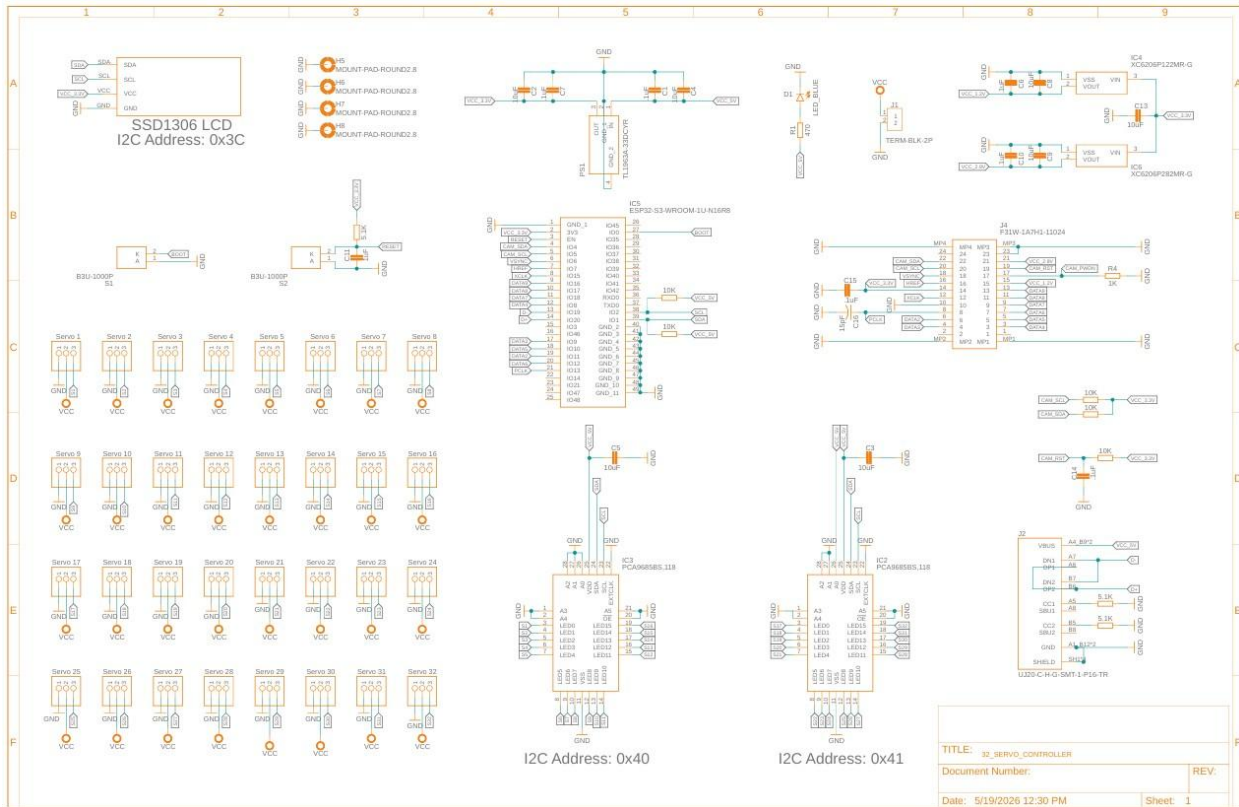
1 2 3 4 5 6 7 8 9

A B C D E F

SDA SCL VCC GND
SSD1306 LCD
I2C Address: 0x3C

H5 MOUNT-PAD-ROUND2.8
H6 MOUNT-PAD-ROUND2.8
H7 MOUNT-PAD-ROUND2.8
H8 MOUNT-PAD-ROUND2.8

GND
PS1
TLV1963A-33DCYR

D1 LED_BLUE
R1 470

VCC
J1
TERM-BLK-2P
GND

IC4
XC6206P122MR-G
VSS VIN VOUT
C13 10uF
IC6
XC6206P282MR-G

B3U-1000P S1
BOOT
B3U-1000P S2
RESET

IC5
ESP32-S3-WROOM-1U-N16R8
GND_1 3V3 EN IO4 IO5 IO6 IO7 IO15 IO16 IO17 IO18 IO8 IO19 IO20 IO3 IO46 IO9 IO10 IO11 IO12 IO13 IO14 IO21 IO47 IO48
IO45 IO0 IO35 IO36 IO37 IO38 IO39 IO40 IO41 IO42 RXD0 TXD0 IO2 IO1 GND_2 GND_3 GND_4 GND_5 GND_6 GND_7 GND_8 GND_9 GND_10 GND_11
10K 10K
BOOT

J4
F31W-1A7H1-11024
MP4 MP3 MP2 MP1
C15 1uF
R4 1K

Servo 1 Servo 2 Servo 3 Servo 4 Servo 5 Servo 6 Servo 7 Servo 8
Servo 9 Servo 10 Servo 11 Servo 12 Servo 13 Servo 14 Servo 15 Servo 16
Servo 17 Servo 18 Servo 19 Servo 20 Servo 21 Servo 22 Servo 23 Servo 24
Servo 25 Servo 26 Servo 27 Servo 28 Servo 29 Servo 30 Servo 31 Servo 32
GND VCC

CAM_SCL CAM_SDA 10K 10K VCC_3.3V
CAM_RST 10K VCC_3.3V

C5 10uF
IC3
PCA9685BS,118
A3 A4 LED0 LED1 LED2 LED3 LED4 A5 OE LED15 LED14 LED13 LED12 LED11
I2C Address: 0x40

C3 10uF
IC2
PCA9685BS,118
A3 A4 LED0 LED1 LED2 LED3 LED4 A5 OE LED15 LED14 LED13 LED12 LED11
I2C Address: 0x41

J2
VBUS DN1 DP1 DN2 DP2 CC1 SBU1 CC2 SBU2 GND SHIELD
5.1K 5.1K
UJ20-C-H-G-SMT-1-P16-TR

TITLE: 32_SERVO_CONTROLLER
Document Number:
REV:
Date: 5/19/2026 12:30 PM
Sheet: 1